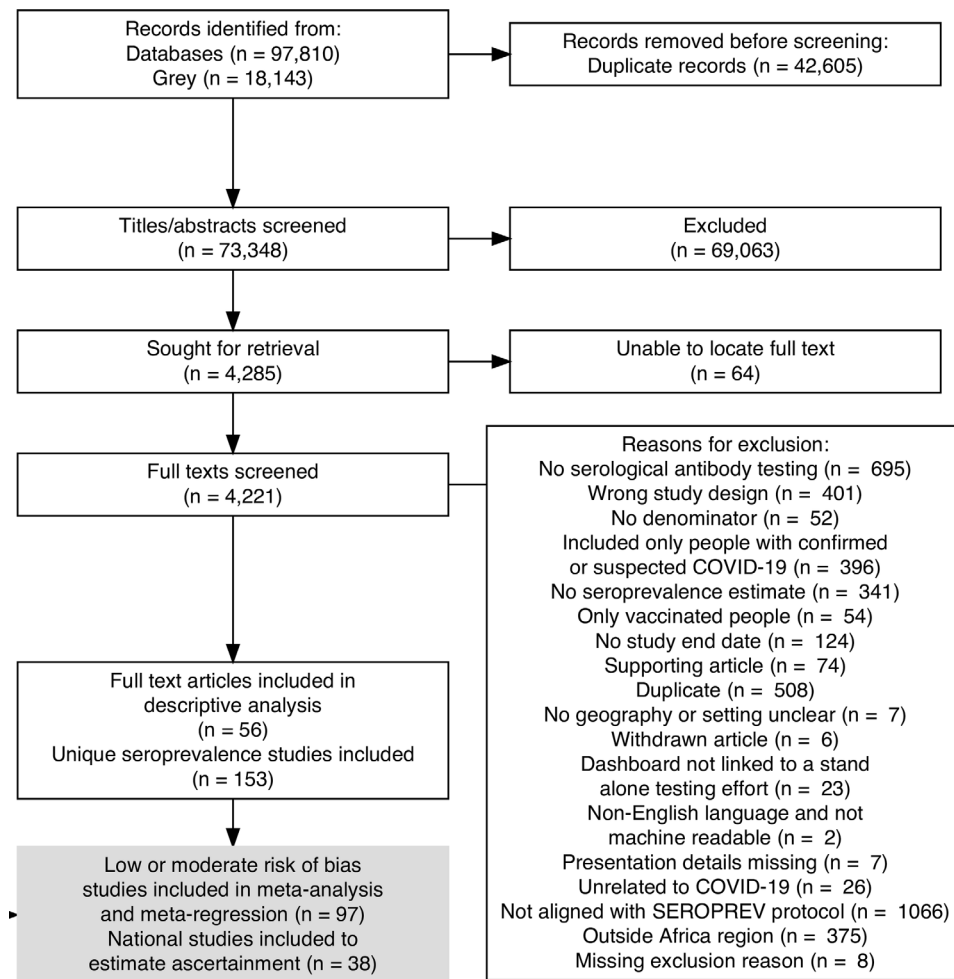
Records identified from:
Databases (n = 97,810)
Grey (n = 18,143)

Records removed before screening:
Duplicate records (n = 42,605)

Titles/abstracts screened
(n = 73,348)

Excluded
(n = 69,063)

Sought for retrieval
(n = 4,285)

Unable to locate full text
(n = 64)

Full texts screened
(n = 4,221)

Reasons for exclusion:
No serological antibody testing (n = 695)
Wrong study design (n = 401)
No denominator (n = 52)
Included only people with confirmed or suspected COVID-19 (n = 396)
No seroprevalence estimate (n = 341)
Only vaccinated people (n = 54)
No study end date (n = 124)
Supporting article (n = 74)
Duplicate (n = 508)
No geography or setting unclear (n = 7)
Withdrawn article (n = 6)
Dashboard not linked to a stand alone testing effort (n = 23)
Non-English language and not machine readable (n = 2)
Presentation details missing (n = 7)
Unrelated to COVID-19 (n = 26)
Not aligned with SEROPREV protocol (n = 1066)
Outside Africa region (n = 375)
Missing exclusion reason (n = 8)

Full text articles included in descriptive analysis
(n = 56)
Unique seroprevalence studies included
(n = 153)

Low or moderate risk of bias studies included in meta-analysis and meta-regression (n = 97)
National studies included to estimate ascertainment (n = 38)